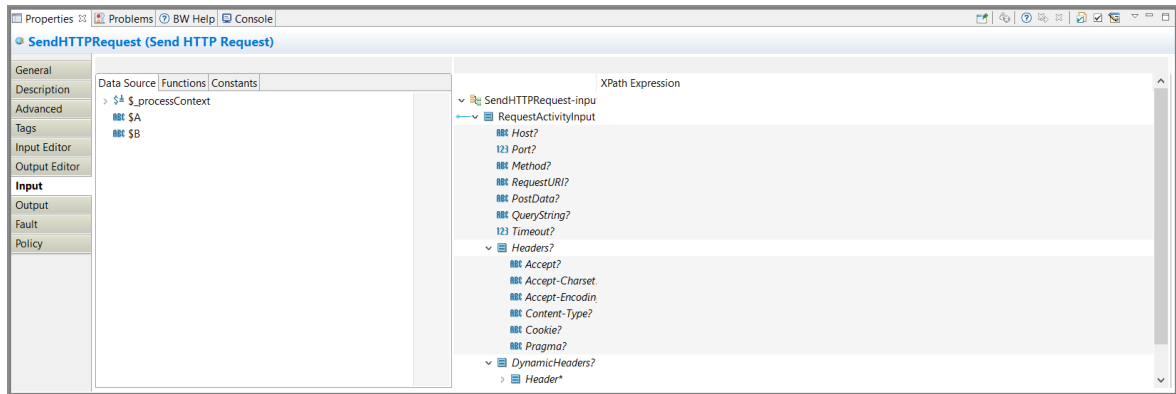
Properties ☒ Problems BW Help Console

SendHTTPRequest (Send HTTP Request)

General
Description
Advanced
Tags
Input Editor
Output Editor
Input
Output
Fault
Policy

Data Source Functions Constants

$_processContext
ABC $A
ABC $B

XPath Expression

SendHTTPRequest-inpu
RequestActivityInput
ABC Host?
123 Port?
ABC Method?
ABC RequestURI?
ABC PostData?
ABC QueryString?
123 Timeout?
Headers?
ABC Accept?
ABC Accept-Charset
ABC Accept-Encodin
ABC Content-Type?
ABC Cookie?
ABC Pragma?
DynamicHeaders?
Header*